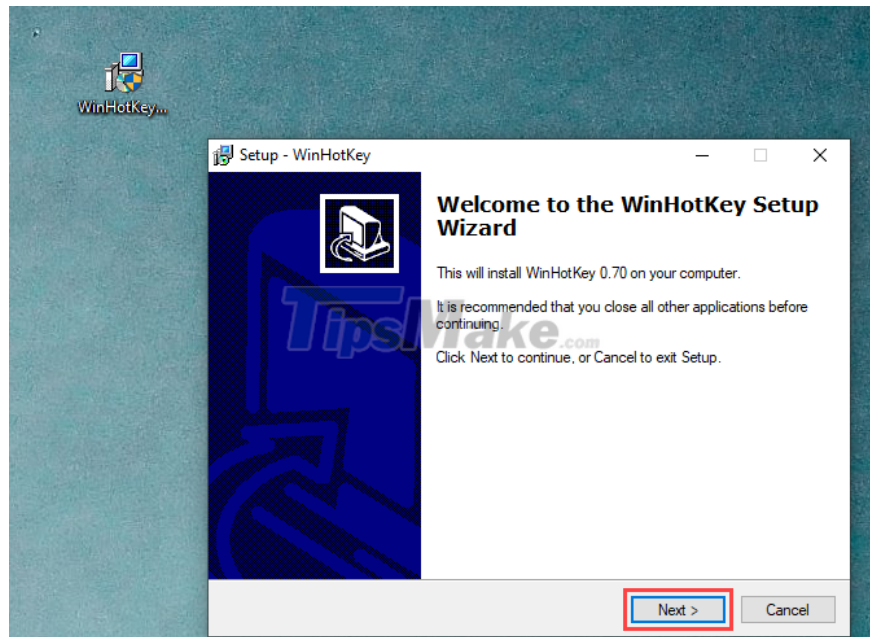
WinHotKey...

Setup - WinHotKey

Welcome to the WinHotKey Setup Wizard

This will install WinHotKey 0.70 on your computer.

It is recommended that you close all other applications before continuing.

Click Next to continue, or Cancel to exit Setup.

TipsMake.com

Next >

Cancel